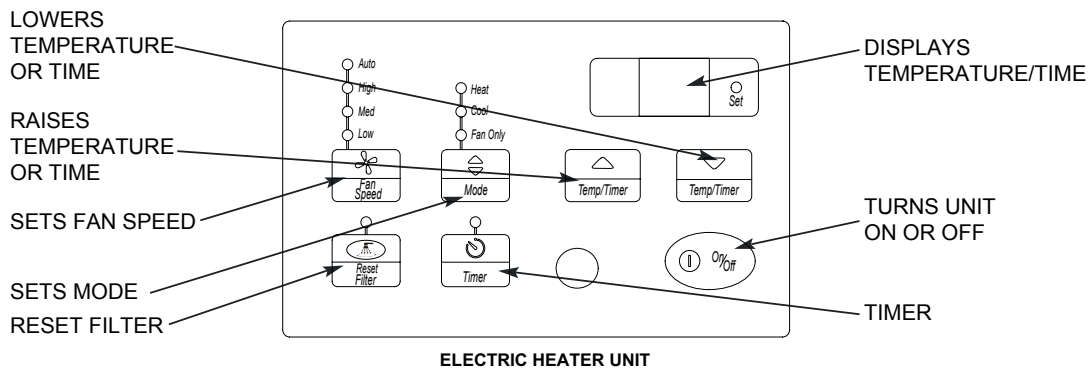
LOWERS TEMPERATURE OR TIME

RAISES TEMPERATURE OR TIME

SETS FAN SPEED

SETS MODE

RESET FILTER

Auto
High
Med
Low

Fan Speed

Heat
Cool
Fan Only

Mode

Reset Filter

Timer

Temp/Timer

Temp/Timer

Set

On/Off

DISPLAYS TEMPERATURE/TIME

TURNS UNIT ON OR OFF

TIMER

ELECTRIC HEATER UNIT